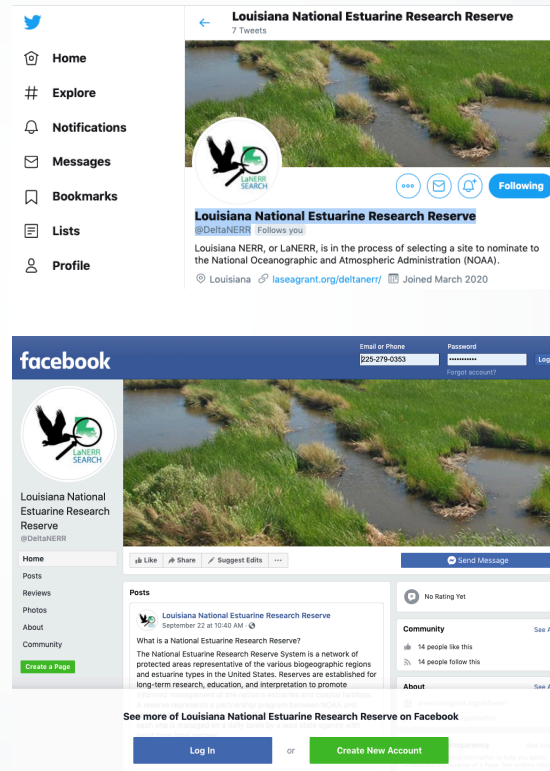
Home
Explore
Notifications
Messages
Bookmarks
Lists
Profile

Louisiana National Estuarine Research Reserve
7 Tweets

LaNERR SEARCH

Following

Louisiana National Estuarine Research Reserve
@DeltaNERR Follows you

Louisiana NERR, or LaNERR, is in the process of selecting a site to nominate to the National Oceanographic and Atmospheric Administration (NOAA).

Louisiana laseagrant.org/deltanerr/ Joined March 2020

facebook
Email or Phone
225-279-0353
Password
••••••••••••
Forgot account?
Log

LaNERR SEARCH

Louisiana National Estuarine Research Reserve
@DeltaNERR

Home
Posts
Reviews
Photos
About
Community
Create a Page

Like Share Suggest Edits ···
Send Message

Posts
Louisiana National Estuarine Research Reserve
September 22 at 10:40 AM ·
What is a National Estuarine Research Reserve?
The National Estuarine Research Reserve System is a network of protected areas representative of the various biogeographic regions and estuarine types in the United States. Reserves are established for long-term research, education, and interpretation to promote

No Rating Yet
Community
See A
14 people like this
14 people follow this
About
See A

See more of Louisiana National Estuarine Research Reserve on Facebook
Log In
or
Create New Account